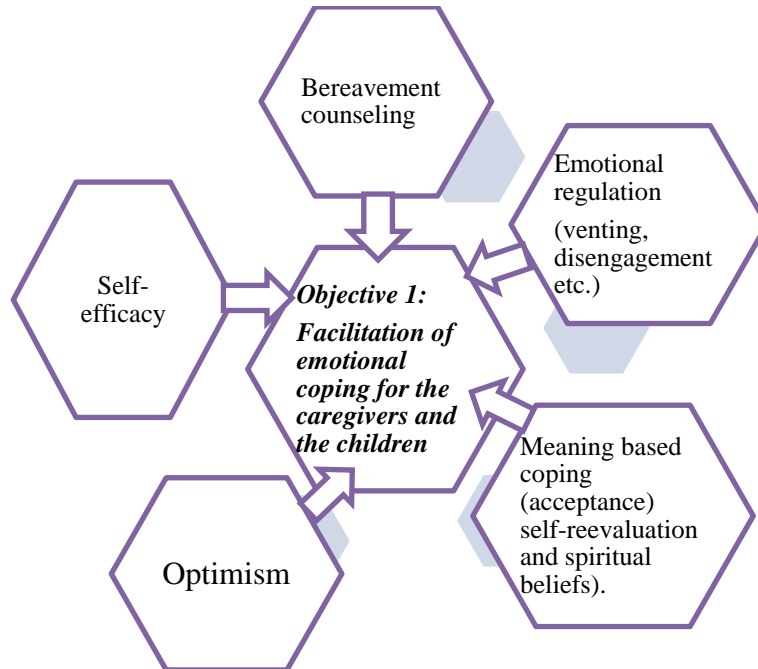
Bereavement counseling

Emotional regulation

(venting, disengagement etc.)

Self-efficacy

Objective 1:

Facilitation of emotional coping for the caregivers and the children

Meaning based coping (acceptance) self-reevaluation and spiritual beliefs).

Optimism